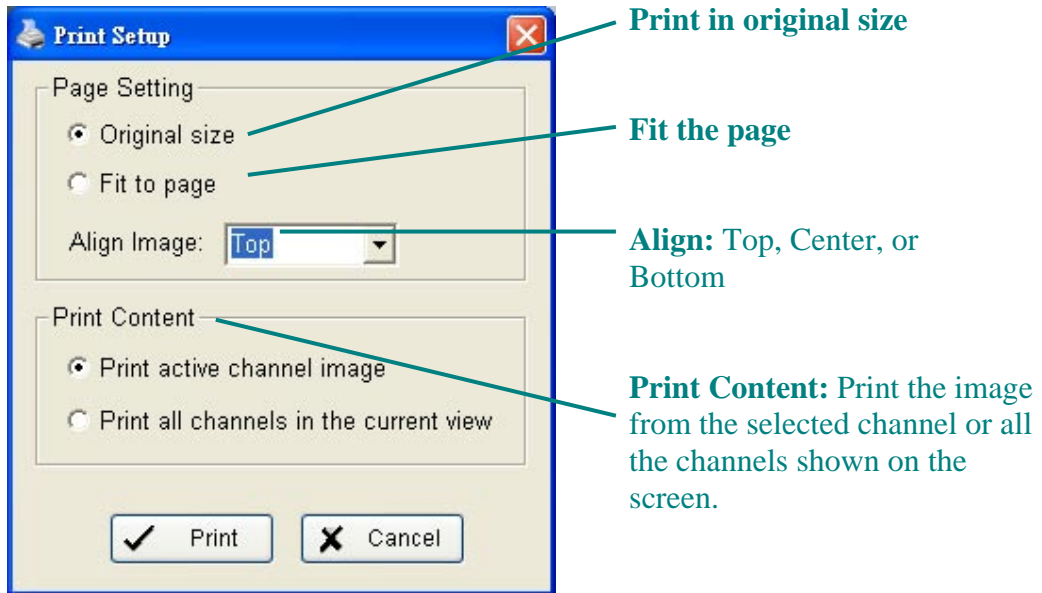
Print Setup

Page Setting

Original size

Fit to page

Align Image: Top

Print Content

Print active channel image

Print all channels in the current view

Print

Cancel

Print in original size

Fit the page

Align: Top, Center, or Bottom

Print Content: Print the image from the selected channel or all the channels shown on the screen.